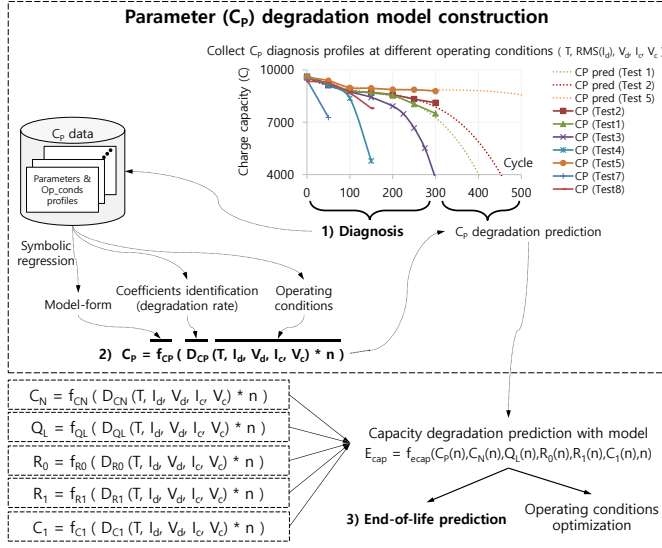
Parameter ($C_P$) degradation model construction

Collect $C_P$ diagnosis profiles at different operating conditions ( T, RMS($I_d$), $V_d$, $I_c$, $V_c$ )

Charge capacity (C)

10000
7000
4000

0 100 200 300 400 500

Cycle

CP pred (Test 1)
CP pred (Test 2)
CP pred (Test 5)
CP (Test2)
CP (Test1)
CP (Test3)
CP (Test4)
CP (Test5)
CP (Test7)
CP (Test8)

$C_P$ data

Parameters & Op_conds profiles

1) Diagnosis

$C_P$ degradation prediction

Symbolic regression

Model-form

Coefficients identification (degradation rate)

Operating conditions

2) $C_P = f_{CP}$ ( $D_{CP}$ (T, $I_d$, $V_d$, $I_c$, $V_c$) * n )

$C_N = f_{CN}$ ( $D_{CN}$ (T, $I_d$, $V_d$, $I_c$, $V_c$) * n )

$Q_L = f_{QL}$ ( $D_{QL}$ (T, $I_d$, $V_d$, $I_c$, $V_c$) * n )

$R_0 = f_{R0}$ ( $D_{R0}$ (T, $I_d$, $V_d$, $I_c$, $V_c$) * n )

$R_1 = f_{R1}$ ( $D_{R1}$ (T, $I_d$, $V_d$, $I_c$, $V_c$) * n )

$C_1 = f_{C1}$ ( $D_{C1}$ (T, $I_d$, $V_d$, $I_c$, $V_c$) * n )

Capacity degradation prediction with model

$E_{cap} = f_{ecap}(C_P(n), C_N(n), Q_L(n), R_0(n), R_1(n), C_1(n), n)$

3) End-of-life prediction

Operating conditions optimization